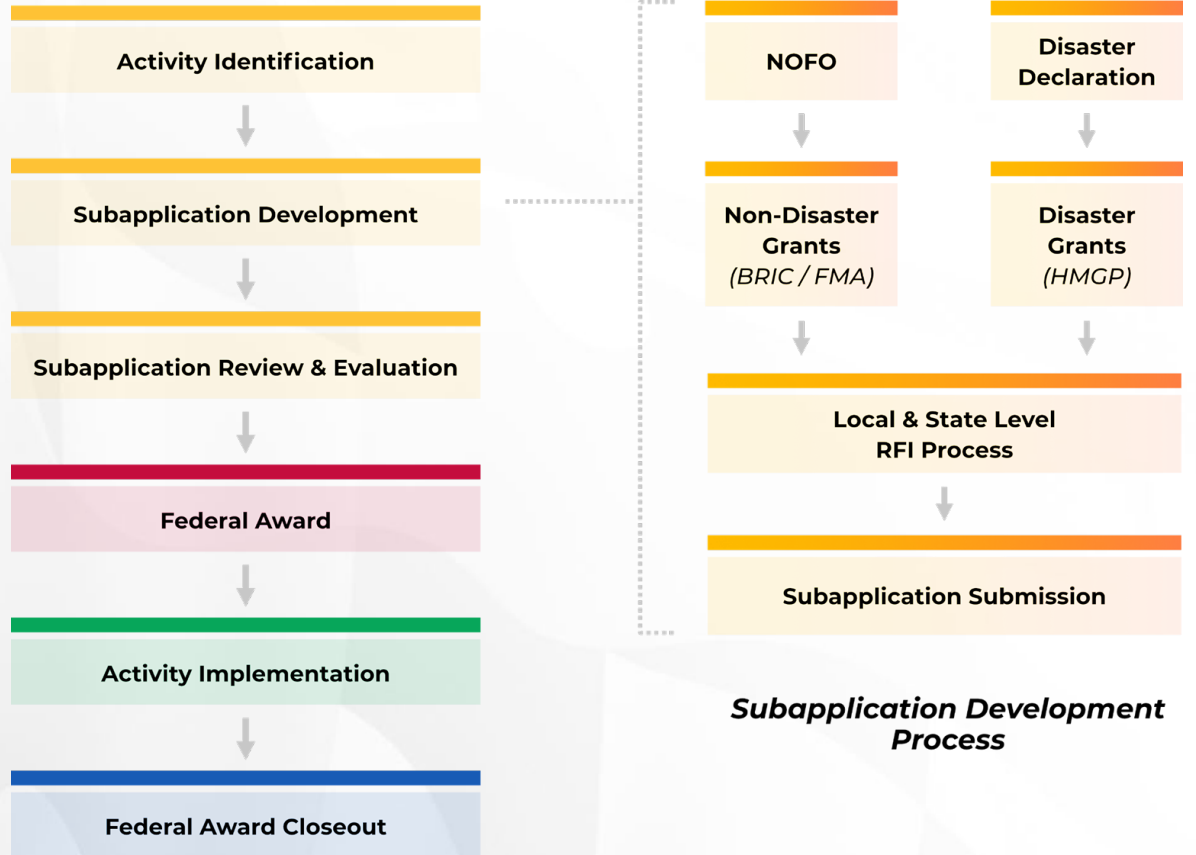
Activity Identification

Subapplication Development

Subapplication Review & Evaluation

Federal Award

Activity Implementation

Federal Award Closeout

NOFO

Disaster Declaration

Non-Disaster Grants (BRIC / FMA)

Disaster Grants (HMGP)

Local & State Level RFI Process

Subapplication Submission

Subapplication Development Process